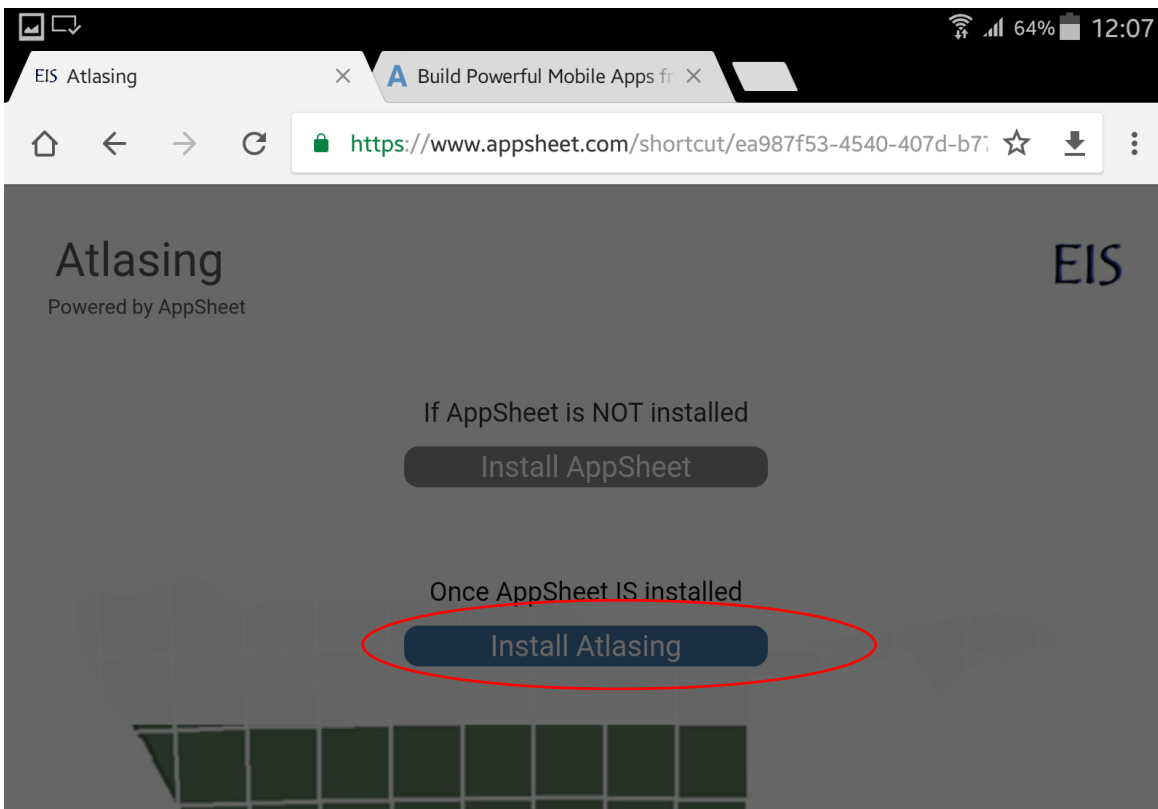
64% 12:07

EIS Atlasing ×

A Build Powerful Mobile Apps fr ×

https://www.appsheet.com/shortcut/ea987f53-4540-407d-b7

Atlasing
Powered by AppSheet

EIS

If AppSheet is NOT installed

Install AppSheet

Once AppSheet IS installed

Install Atlasing